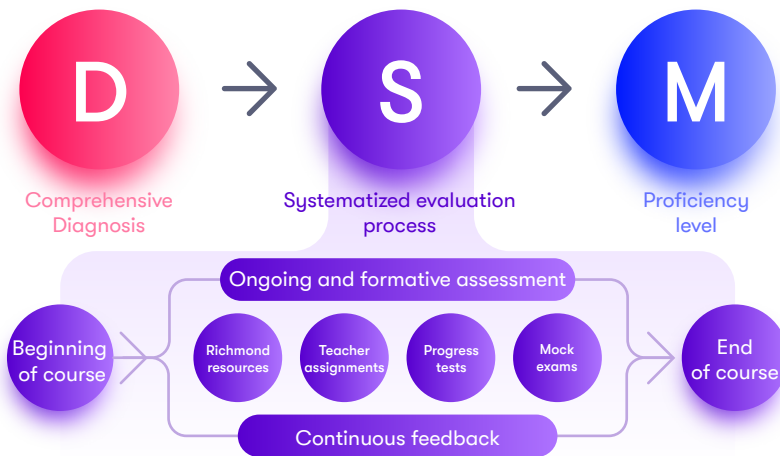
D

S

M

Comprehensive Diagnosis

Systematized evaluation process

Proficiency level

Ongoing and formative assessment

Beginning of course

Richmond resources

Teacher assignments

Progress tests

Mock exams

End of course

Continuous feedback